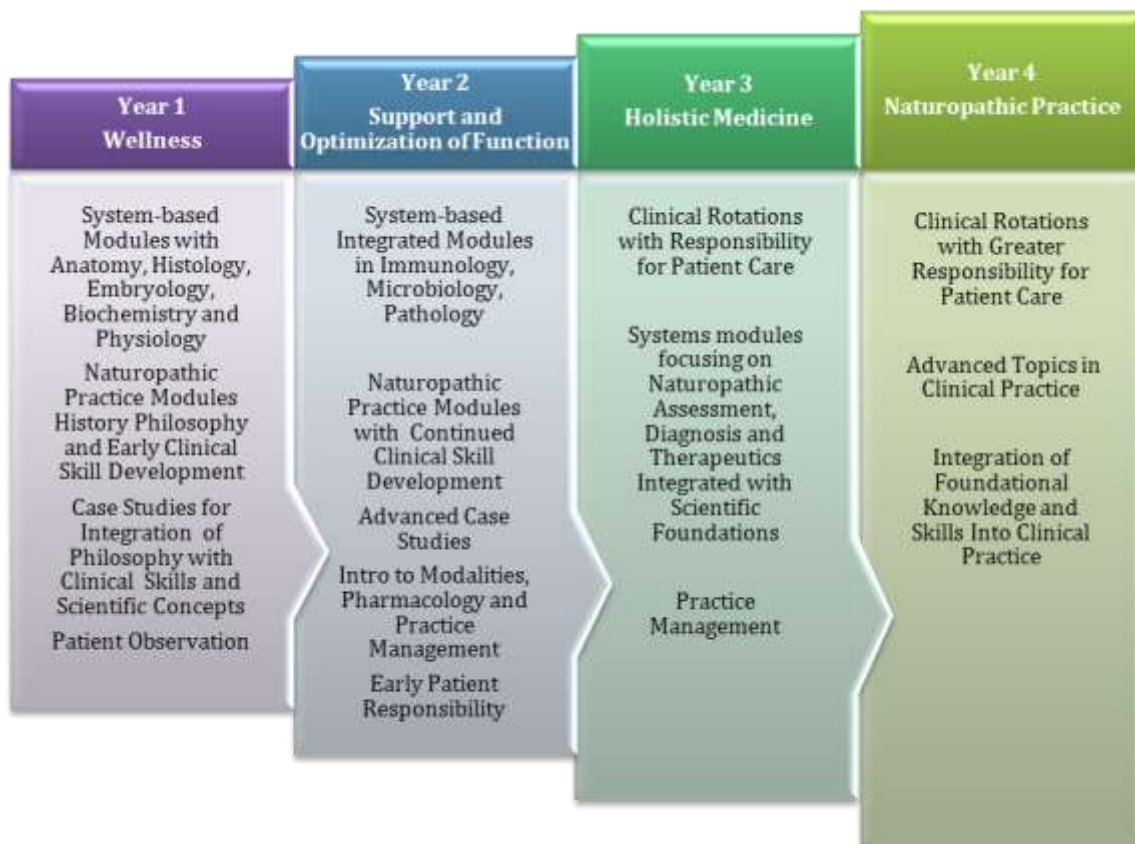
Year 1
Wellness

System-based Modules with Anatomy, Histology, Embryology, Biochemistry and Physiology

Naturopathic Practice Modules History Philosophy and Early Clinical Skill Development

Case Studies for Integration of Philosophy with Clinical Skills and Scientific Concepts

Patient Observation

Year 2
Support and Optimization of Function

System-based Integrated Modules in Immunology, Microbiology, Pathology

Naturopathic Practice Modules with Continued Clinical Skill Development

Advanced Case Studies

Intro to Modalities, Pharmacology and Practice Management

Early Patient Responsibility

Year 3
Holistic Medicine

Clinical Rotations with Responsibility for Patient Care

Systems modules focusing on Naturopathic Assessment, Diagnosis and Therapeutics Integrated with Scientific Foundations

Practice Management

Year 4
Naturopathic Practice

Clinical Rotations with Greater Responsibility for Patient Care

Advanced Topics in Clinical Practice

Integration of Foundational Knowledge and Skills Into Clinical Practice